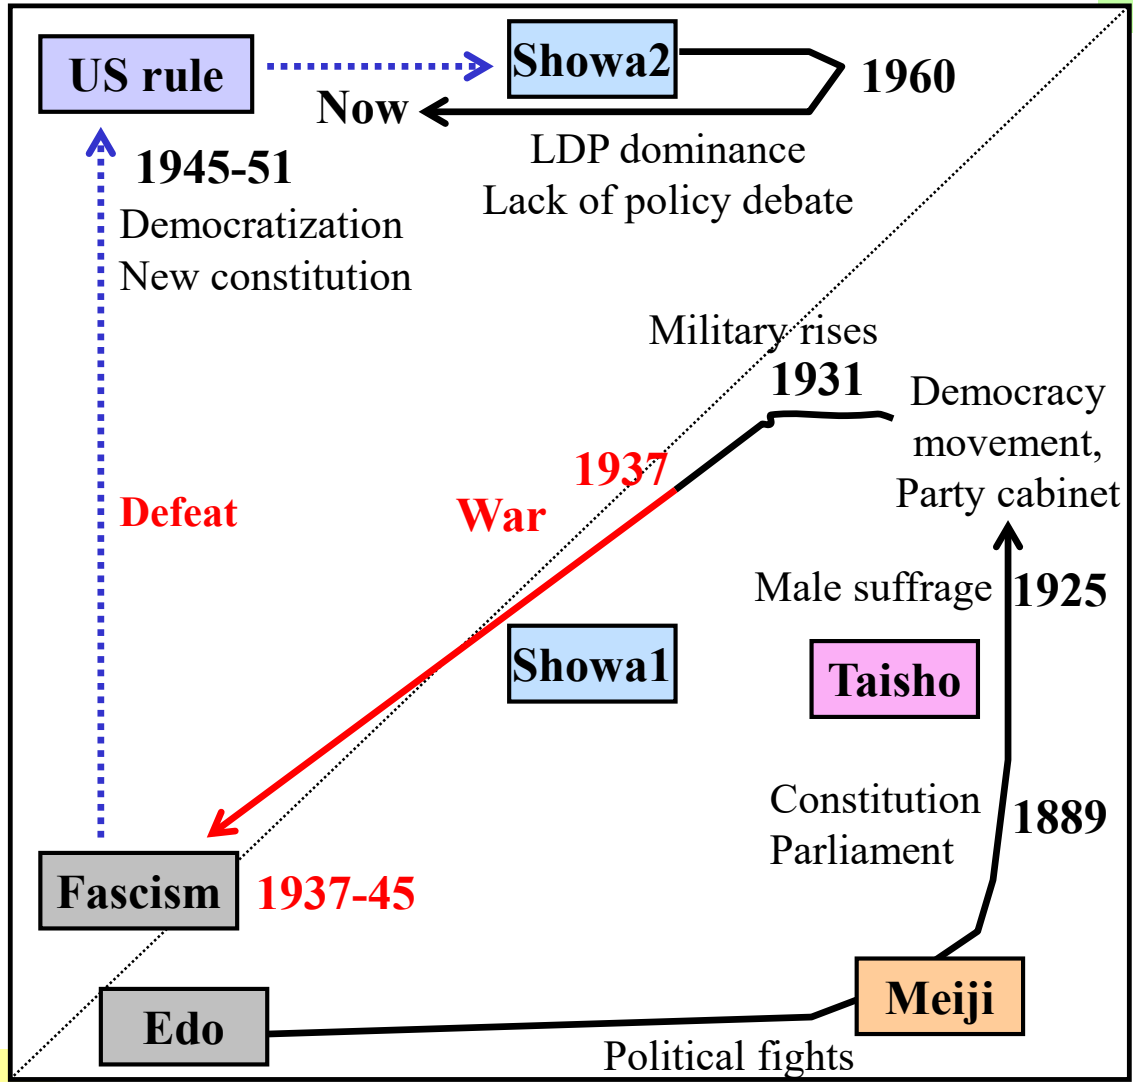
US rule

Showa2

1960

Now

LDP dominance
Lack of policy debate

1945-51
Democratization
New constitution

Military rises
1931

Democracy movement, Party cabinet

1937
War

Defeat

Male suffrage
1925

Showa1

Taisho

Constitution
Parliament
1889

Fascism
1937-45

Edo

Meiji

Political fights